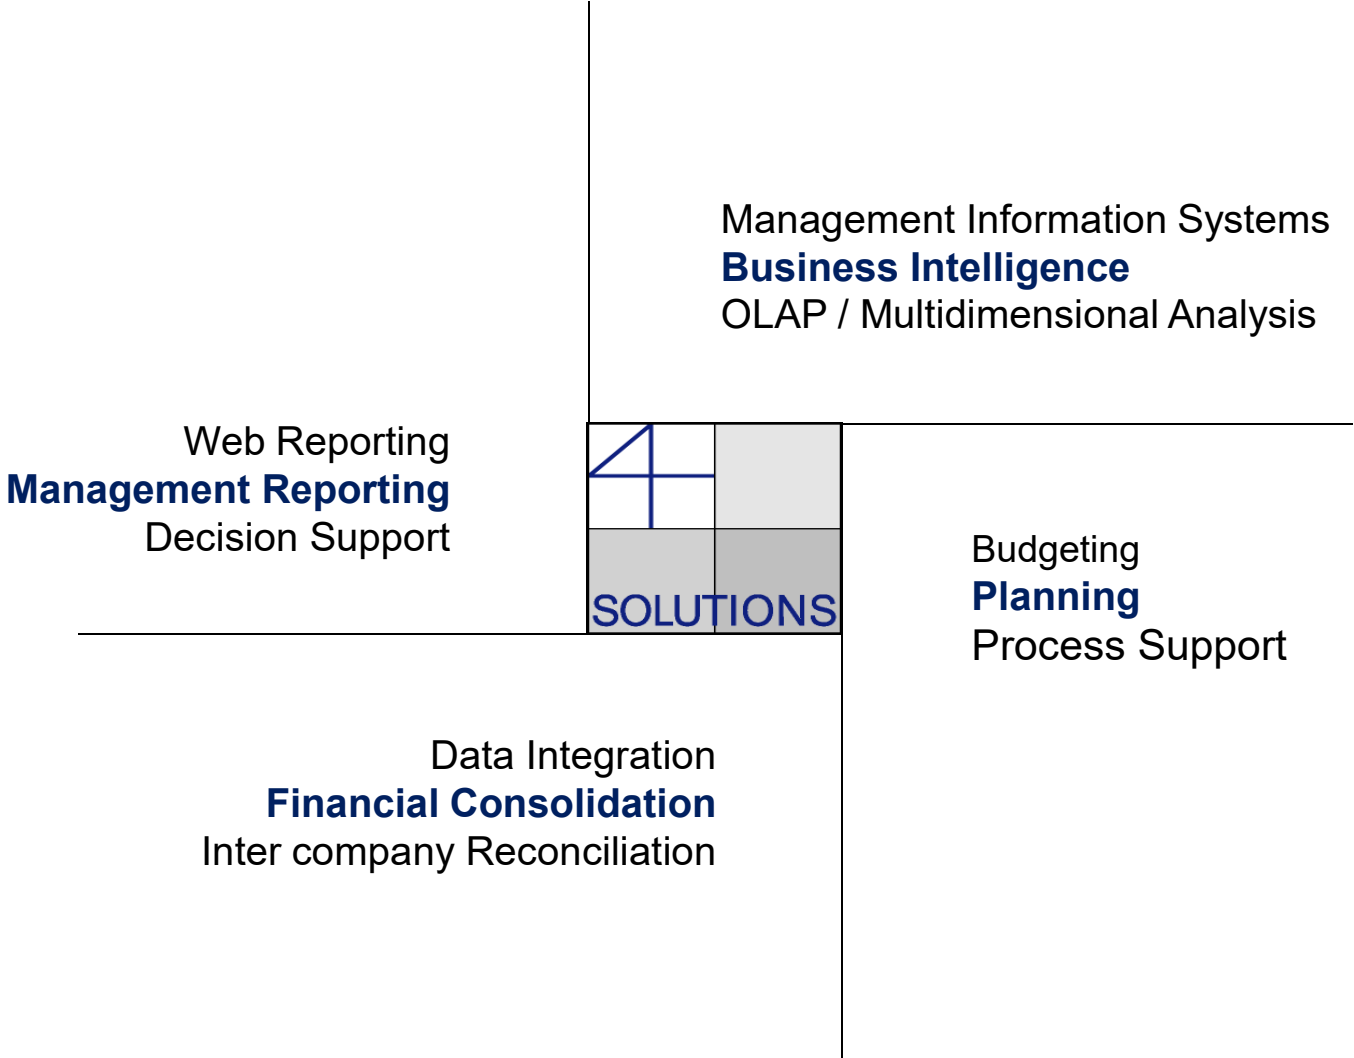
Management Information Systems
Business Intelligence
OLAP / Multidimensional Analysis

Web Reporting
Management Reporting
Decision Support

4
SOLUTIONS

Budgeting
Planning
Process Support

Data Integration
Financial Consolidation
Inter company Reconciliation